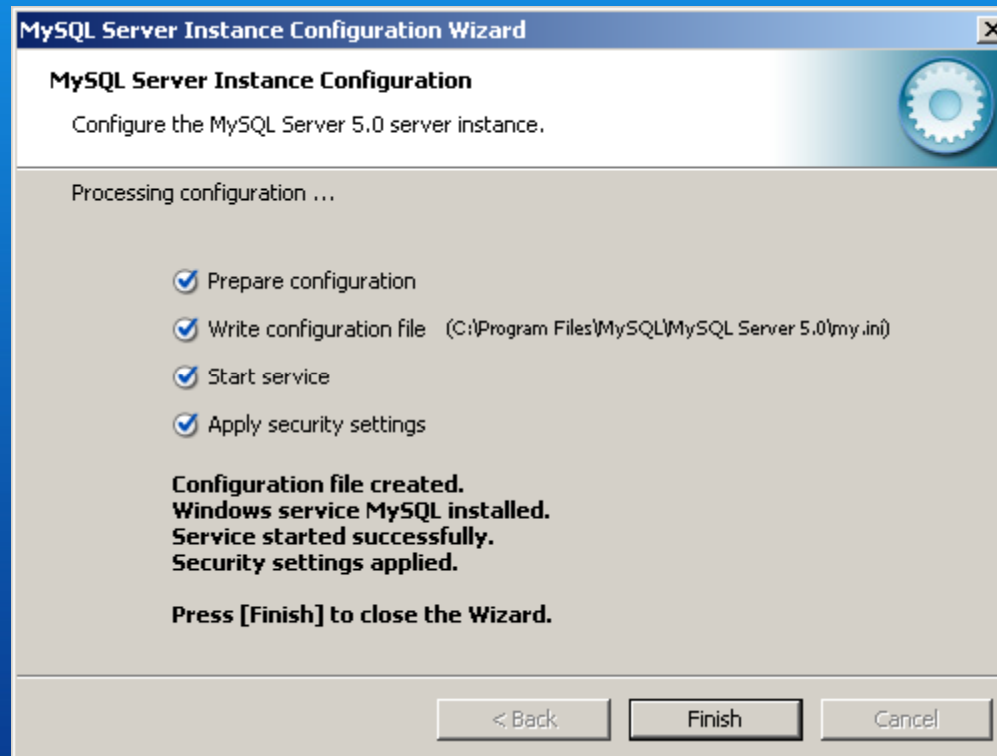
MySQL Server Instance Configuration Wizard

MySQL Server Instance Configuration

Configure the MySQL Server 5.0 server instance.

Processing configuration ...

Prepare configuration

Write configuration file (C:\Program Files\MySQL\MySQL Server 5.0\my.ini)

Start service

Apply security settings

Configuration file created.
Windows service MySQL installed.
Service started successfully.
Security settings applied.

Press [Finish] to close the Wizard.

< Back

Finish

Cancel